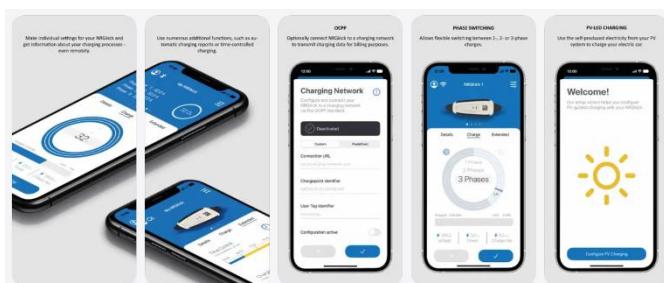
Make individual settings for your NRGkick and get information about your charging processes - even remotely.

Details Charge Extended

32

Use numerous additional functions, such as automatic charging reports or time-controlled charging.

NRGkick

Details Charge Extended

OCPP

Optionally connect NRGkick to a charging network to transmit charging data for billing purposes.

Charging Network

Configure and connect your NRGkick to a charging network via the OCPP Standard.

Deactivated

Custom Predefined

Connection URL

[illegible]

Chargepoint Identifier

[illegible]

User Tag Identifier

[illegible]

Configuration active

PHASE SWITCHING

Allows flexible switching between 1-, 2- or 3-phase charges.

NRGkick 1

Details Charge Extended

1 Phase

2 Phases

3 Phases

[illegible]

PV-LED CHARGING

Use the self-produced electricity from your PV system to charge your electric car.

Welcome!

Our setup wizard helps you configure PV-guided charging with your NRGkick.

Configure PV Charging